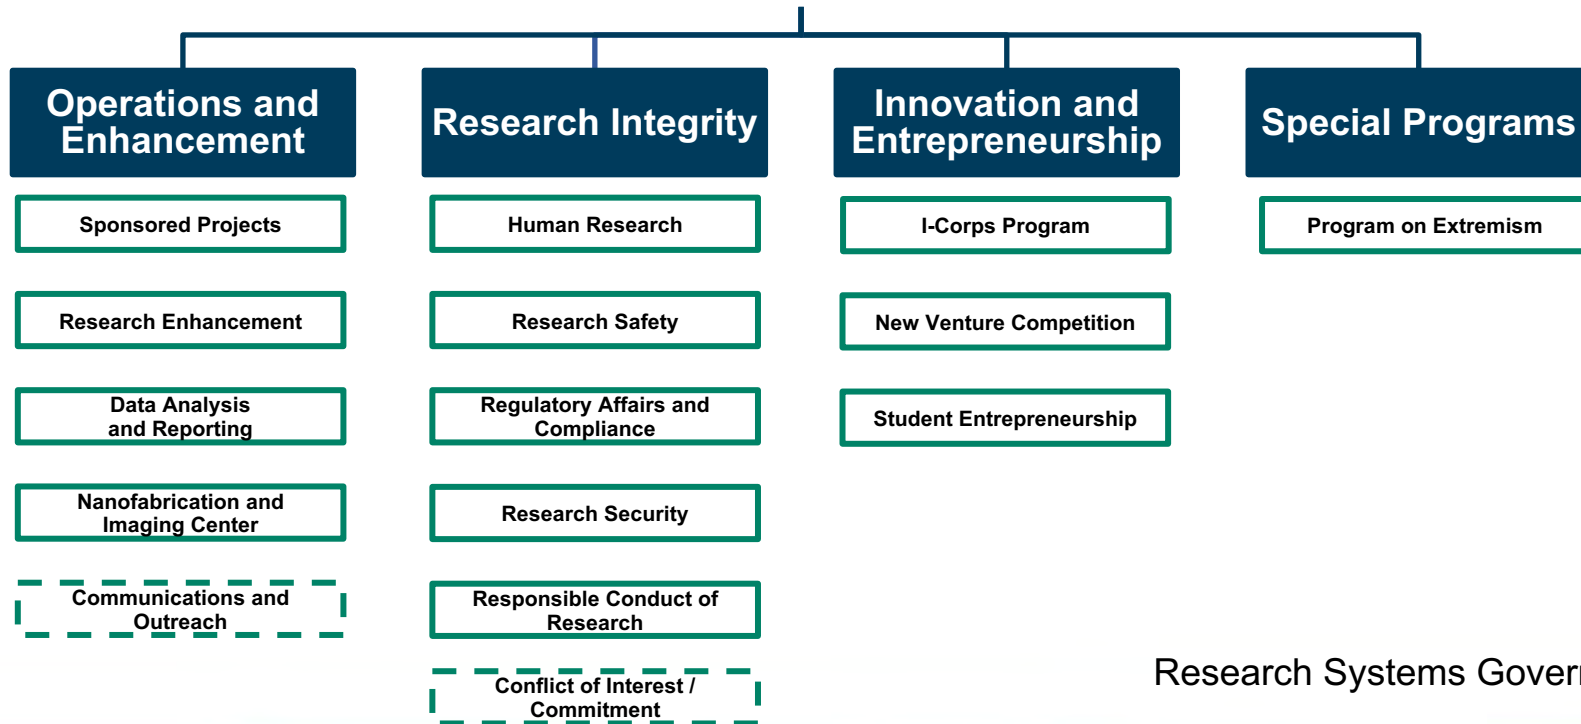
Operations and Enhancement

Sponsored Projects

Research Enhancement

Data Analysis and Reporting

Nanofabrication and Imaging Center

Communications and Outreach

Research Integrity

Human Research

Research Safety

Regulatory Affairs and Compliance

Research Security

Responsible Conduct of Research

Conflict of Interest / Commitment

Innovation and Entrepreneurship

I-Corps Program

New Venture Competition

Student Entrepreneurship

Special Programs

Program on Extremism

Research Systems Gover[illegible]